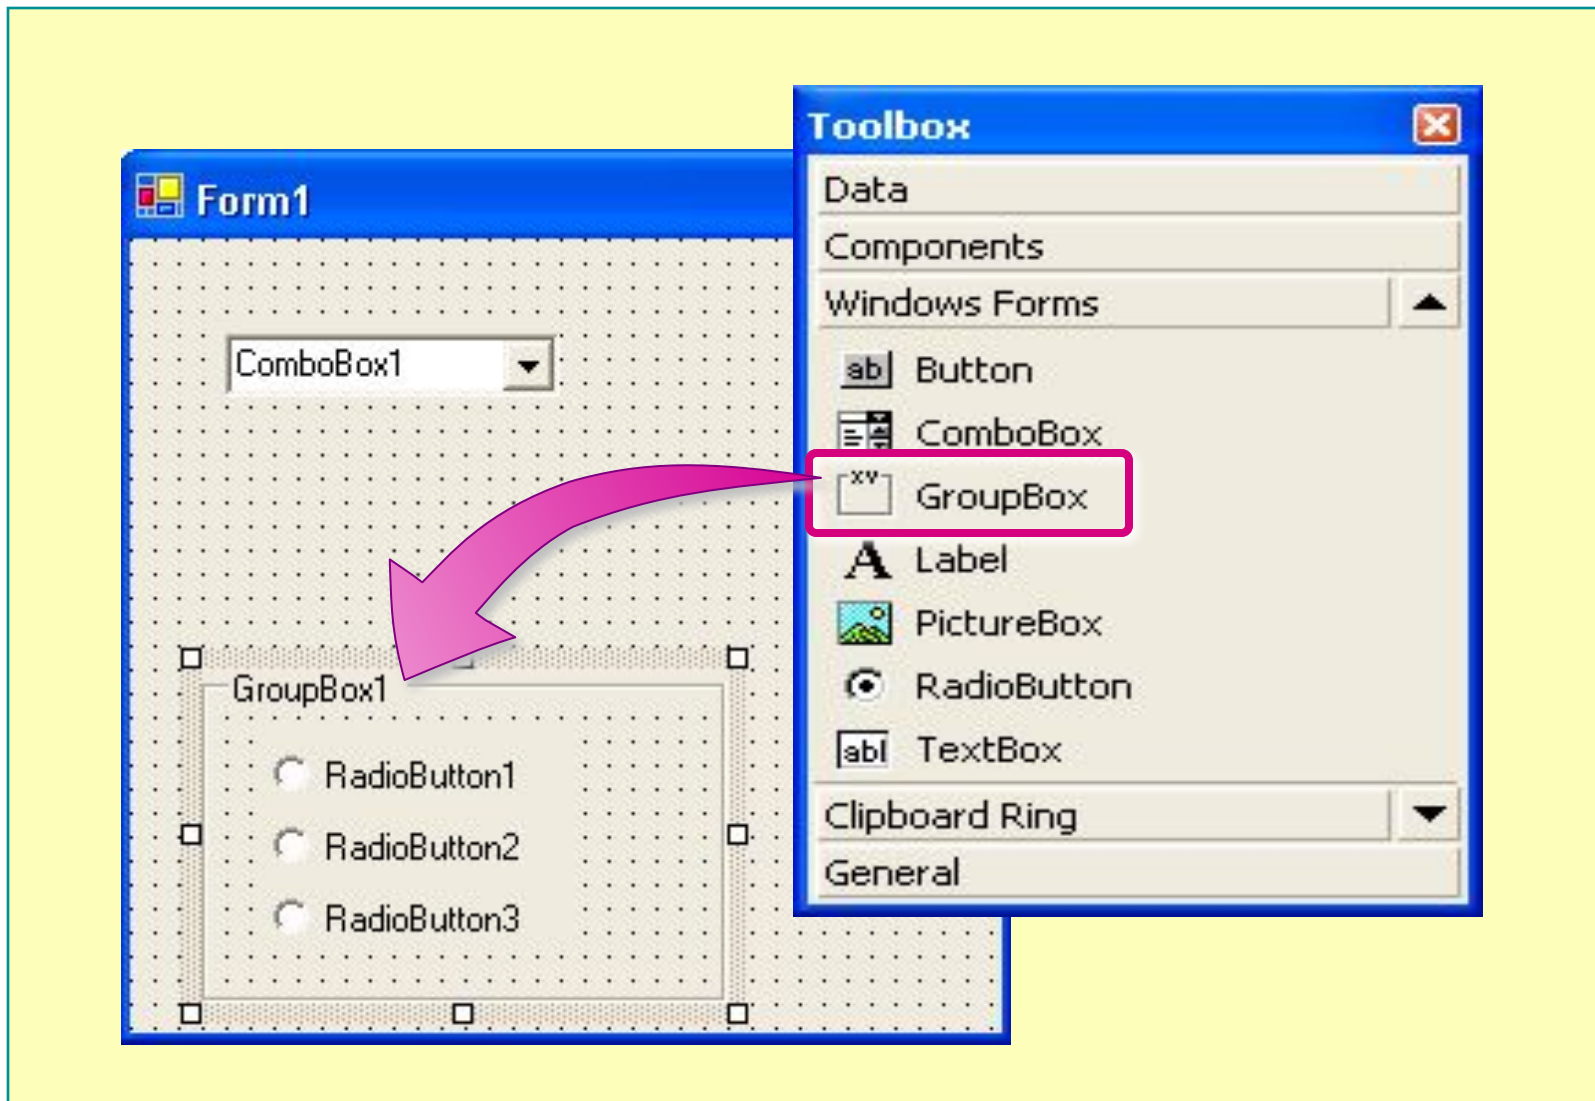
Form1

ComboBox1

GroupBox1

RadioButton1

RadioButton2

RadioButton3

Toolbox

Data

Components

Windows Forms

ab Button

ComboBox

xv GroupBox

A Label

PictureBox

RadioButton

abl TextBox

Clipboard Ring

General